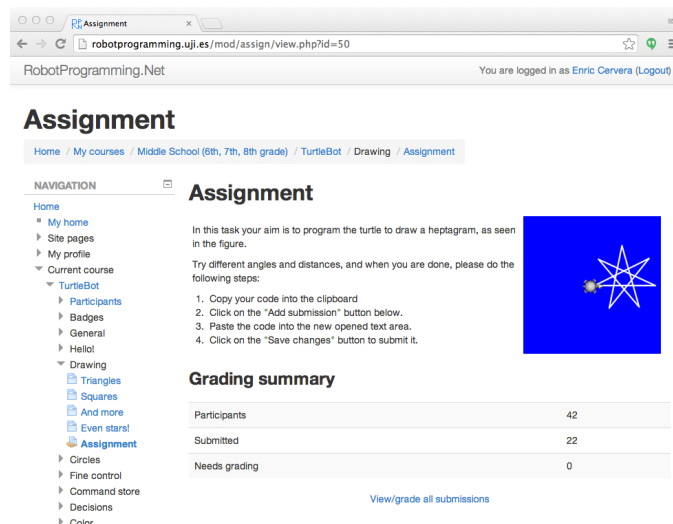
Assignment

robotprogramming.uji.es/mod/assign/view.php?id=50

RobotProgramming.Net

You are logged in as Enric Cervera (Logout)

Assignment

Home / My courses / Middle School (6th, 7th, 8th grade) / TurtleBot / Drawing / Assignment

NAVIGATION

Home
My home
Site pages
My profile
Current course
TurtleBot
Participants
Badges
General
Hello!
Drawing
Triangles
Squares
And more
Even stars!
Assignment
Circles
Fine control
Command store
Decisions
Color

Assignment

In this task your aim is to program the turtle to draw a heptagram, as seen in the figure.

Try different angles and distances, and when you are done, please do the following steps:

1. Copy your code into the clipboard
2. Click on the "Add submission" button below.
3. Paste the code into the new opened text area.
4. Click on the "Save changes" button to submit it.

Grading summary

| Participants | 42 |
|---|---|
| Submitted | 22 |
| Needs grading | 0 |

View/grade all submissions